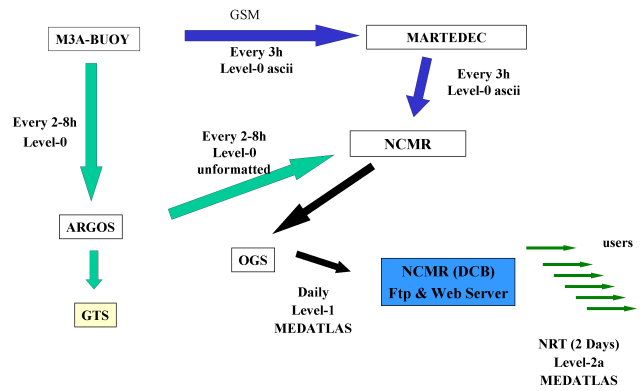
M3A-BUOY

GSM

Every 3h
Level-0 ascii

MARTEDEC

Every 3h
Level-0 ascii

Every 2-8h
Level-0

Every 2-8h
Level-0
unformatted

NCMR

ARGOS

OGS

GTS

NCMR (DCB)
Ftp & Web Server

users

Daily
Level-1
MEDATLAS

NRT (2 Days)
Level-2a
MEDATLAS